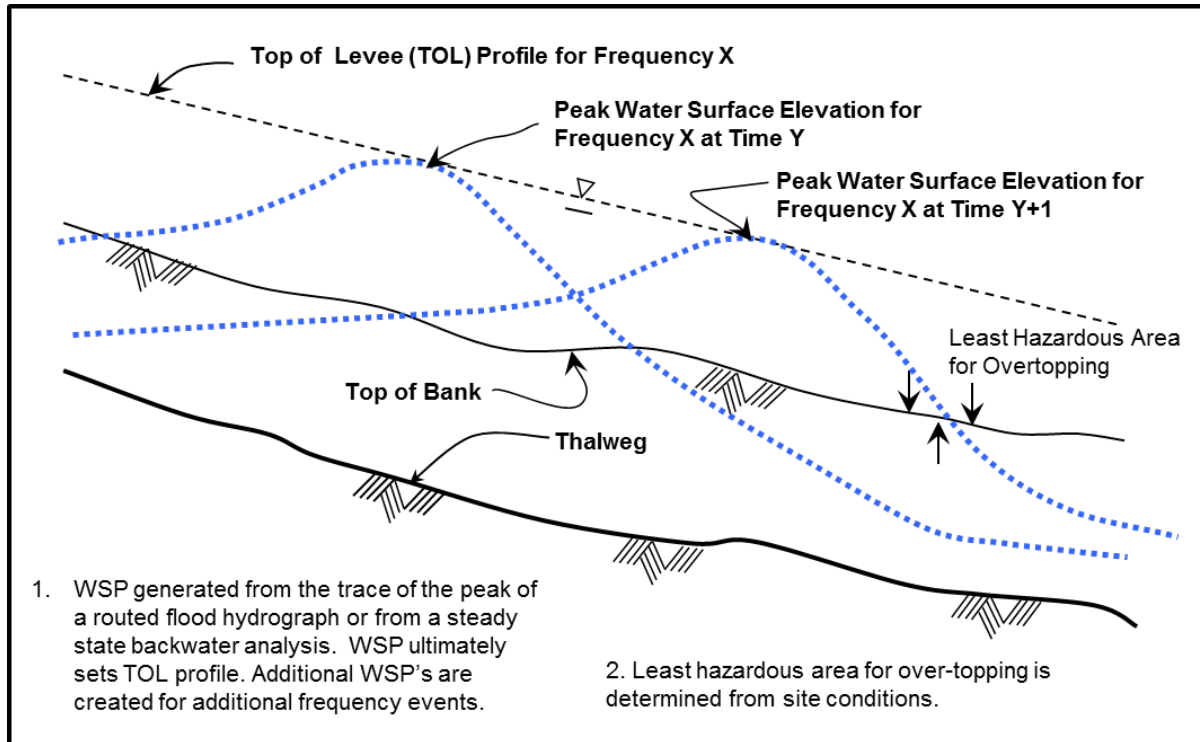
Top of Levee (TOL) Profile for Frequency X

Peak Water Surface Elevation for Frequency X at Time Y

Peak Water Surface Elevation for Frequency X at Time Y+1

Least Hazardous Area for Overtopping

Top of Bank

Thalweg

1. WSP generated from the trace of the peak of a routed flood hydrograph or from a steady state backwater analysis. WSP ultimately sets TOL profile. Additional WSP's are created for additional frequency events.

2. Least hazardous area for over-topping is determined from site conditions.